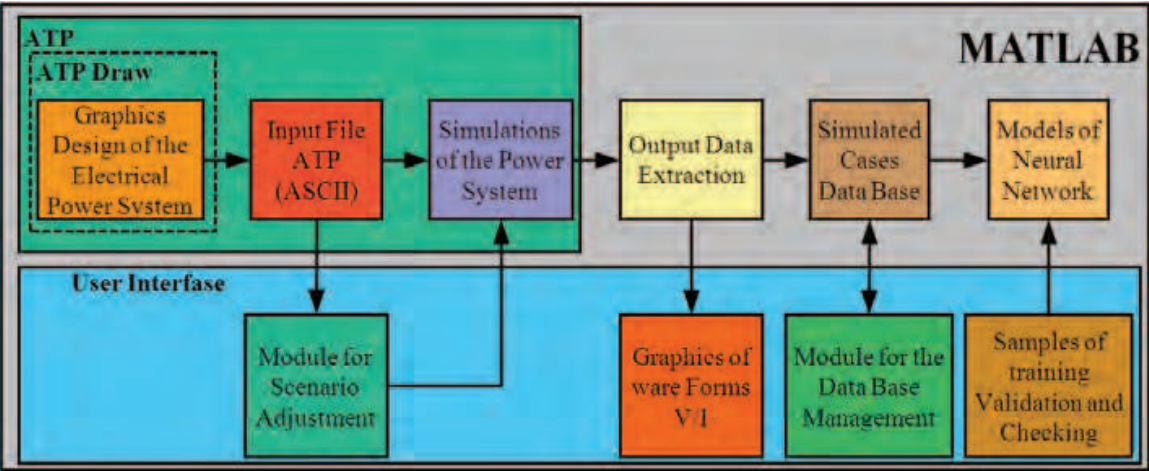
ATP

ATP Draw

MATLAB

Graphics Design of the Electrical Power System

Input File ATP (ASCII)

Simulations of the Power System

Output Data Extraction

Simulated Cases Data Base

Models of Neural Network

User Interfase

Module for Scenario Adjustment

Graphics of ware Forms V/I

Module for the Data Base Management

Samples of training Validation and Checking